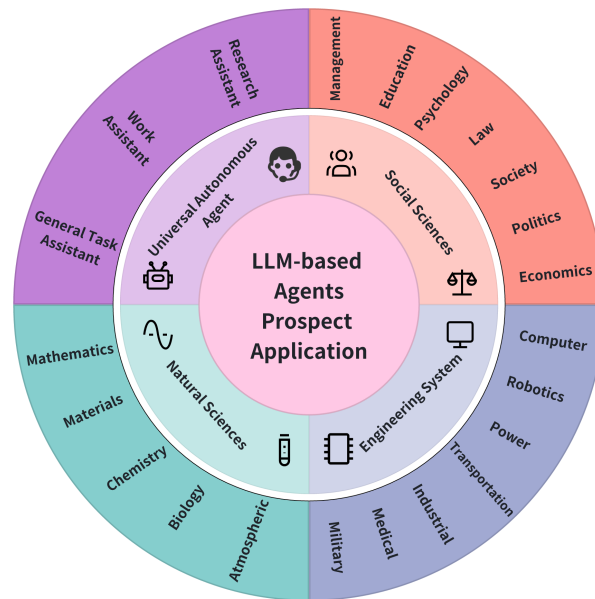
LLM-based Agents Prospect Application

Universal Autonomous Agent

General Task Assistant

Work Assistant

Research Assistant

Social Sciences

Management

Education

Psychology

Law

Society

Politics

Economics

Engineering System

Computer

Robotics

Power

Transportation

Industrial

Medical

Military

Natural Sciences

Mathematics

Materials

Chemistry

Biology

Atmospheric